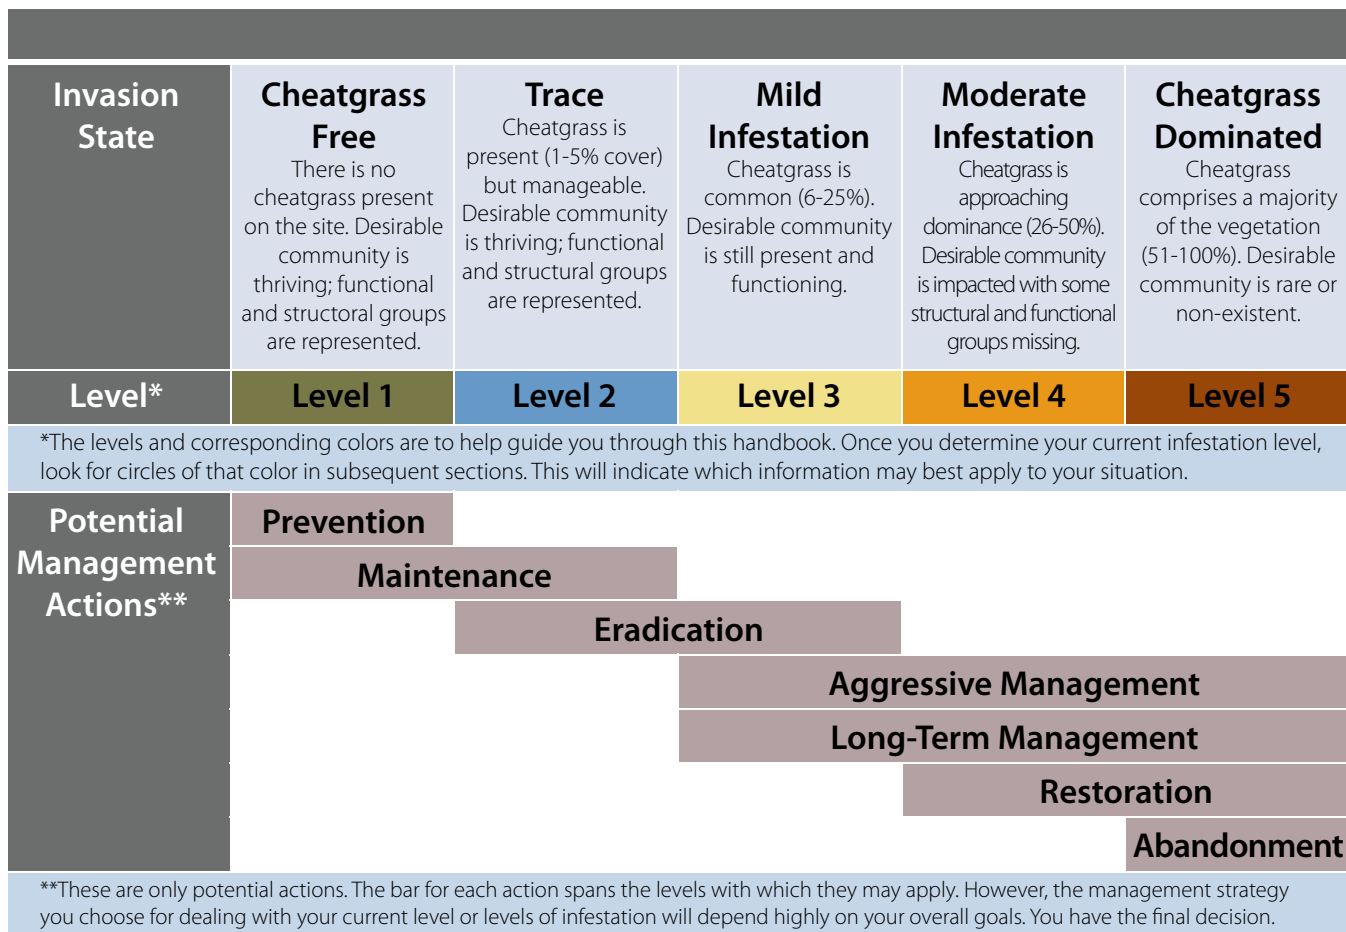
| Invasion State | Cheatgrass Free<br>There is no cheatgrass present on the site. Desirable community is thriving; functional and structoral groups are represented. | Trace<br>Cheatgrass is present (1-5% cover) but manageable. Desirable community is thriving; functional and structural groups are represented. | Mild Infestation<br>Cheatgrass is common (6-25%). Desirable community is still present and functioning. | Moderate Infestation<br>Cheatgrass is approaching dominance (26-50%). Desirable community is impacted with some structural and functional groups missing. | Cheatgrass Dominated<br>Cheatgrass comprises a majority of the vegetation (51-100%). Desirable community is rare or non-existent. |
|---|---|---|---|---|---|
| Level* | Level 1 | Level 2 | Level 3 | Level 4 | Level 5 |

*The levels and corresponding colors are to help guide you through this handbook. Once you determine your current infestation level, look for circles of that color in subsequent sections. This will indicate which information may best apply to your situation.

Potential Management Actions**

Prevention

Maintenance

Eradication

Aggressive Management

Long-Term Management

Restoration

Abandonment

**These are only potential actions. The bar for each action spans the levels with which they may apply. However, the management strategy you choose for dealing with your current level or levels of infestation will depend highly on your overall goals. You have the final decision.